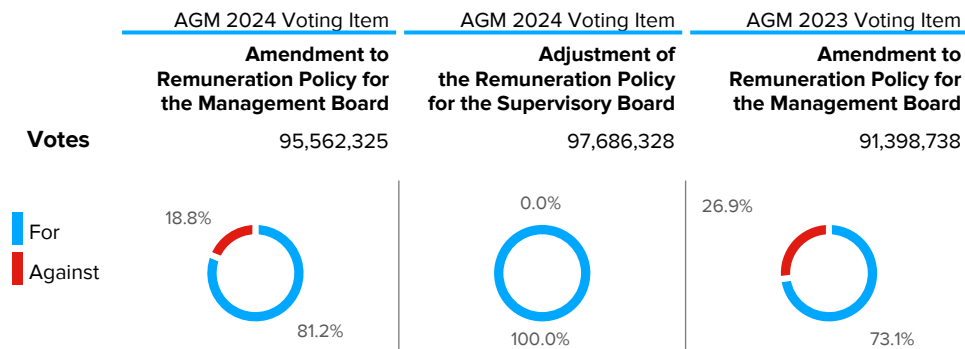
AGM 2024 Voting Item

**Amendment to Remuneration Policy for the Management Board**

AGM 2024 Voting Item

**Adjustment of the Remuneration Policy for the Supervisory Board**

AGM 2023 Voting Item

**Amendment to Remuneration Policy for the Management Board**

**Votes**

95,562,325

97,686,328

91,398,738

For

Against

18.8%

81.2%

0.0%

100.0%

26.9%

73.1%